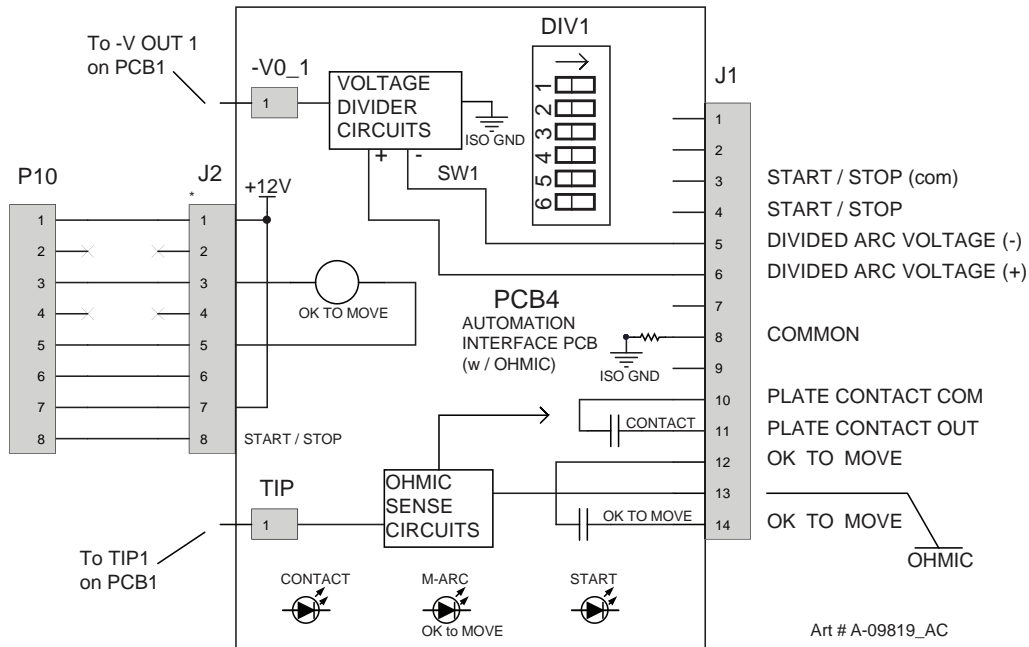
To -V OUT 1 on PCB1

-V0_1

1

VOLTAGE DIVIDER CIRCUITS

ISO GND

+ -

DIV1

1 2 3 4 5 6

SW1

J1

1
2
3 START / STOP (com)
4 START / STOP
5 DIVIDED ARC VOLTAGE (-)
6 DIVIDED ARC VOLTAGE (+)
7
8 COMMON
9
10 PLATE CONTACT COM
11 PLATE CONTACT OUT
12 OK TO MOVE
13
14 OK TO MOVE

OHMIC

P10

1
2
3
4
5
6
7
8

J2

1
2
3
4
5
6
7
8

+12V

OK TO MOVE

START / STOP

PCB4

AUTOMATION INTERFACE PCB (w / OHMIC)

ISO GND

CONTACT

OK TO MOVE

TIP

1

To TIP1 on PCB1

OHMIC SENSE CIRCUITS

CONTACT

M-ARC

OK to MOVE

START

Art # A-09819_AC